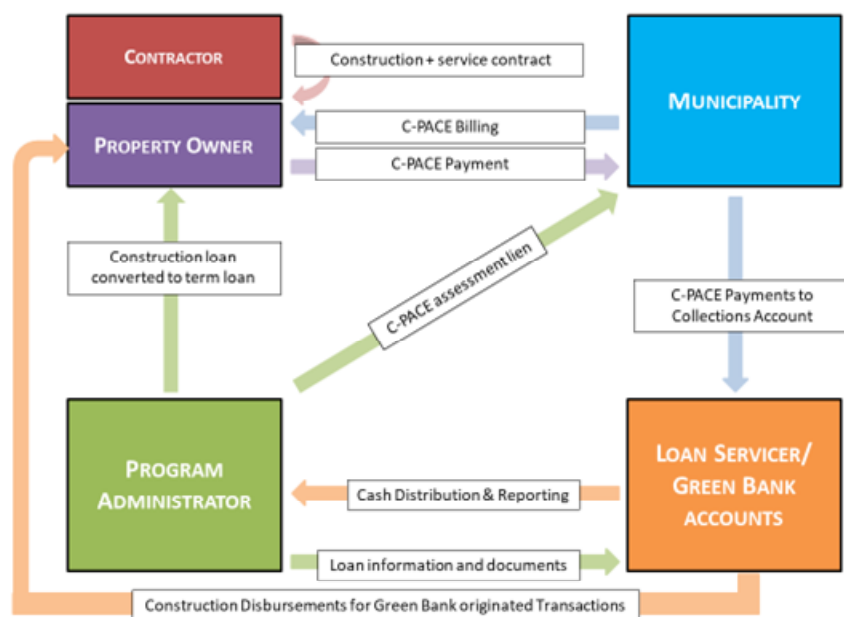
CONTRACTOR

Construction + service contract

PROPERTY OWNER

C-PACE Billing

C-PACE Payment

MUNICIPALITY

Construction loan converted to term loan

C-PACE assessment lien

C-PACE Payments to Collections Account

PROGRAM ADMINISTRATOR

Cash Distribution & Reporting

LOAN SERVICER/ GREEN BANK ACCOUNTS

Loan information and documents

Construction Disbursements for Green Bank originated Transactions